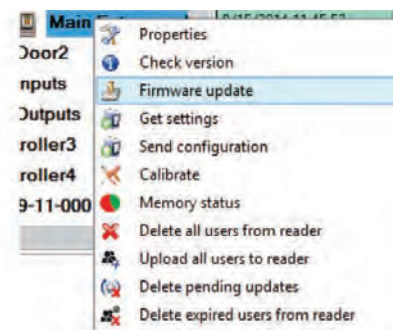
Main
Door2
nputs
Outputs
roller3
roller4
9-11-000

Properties
Check version
Firmware update
Get settings
Send configuration
Calibrate
Memory status
Delete all users from reader
Upload all users to reader
Delete pending updates
Delete expired users from reader